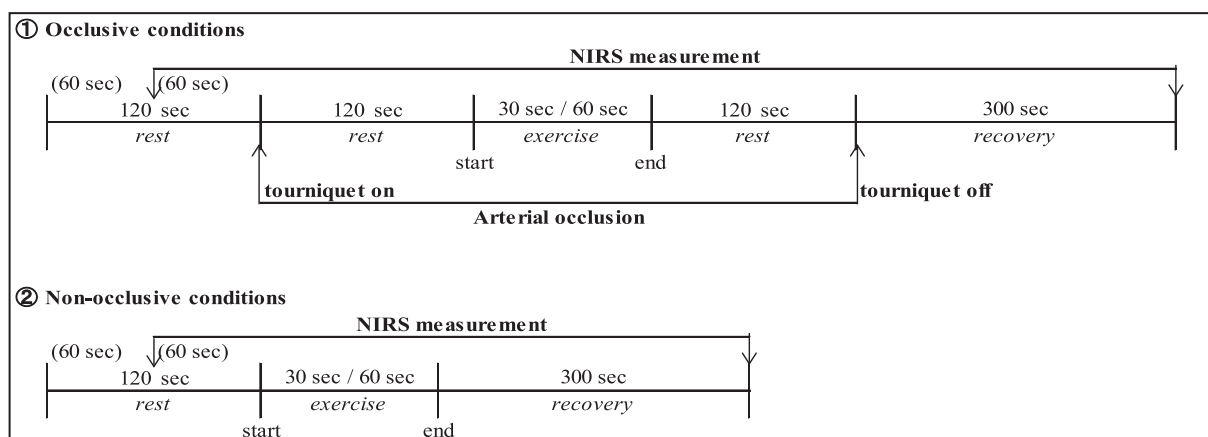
① Occlusive conditions

NIRS measurement

(60 sec) (60 sec)

120 sec rest | 120 sec rest | 30 sec / 60 sec exercise | 120 sec rest | 300 sec recovery

start end

tourniquet on

tourniquet off

Arterial occlusion

② Non-occlusive conditions

NIRS measurement

(60 sec) (60 sec)

120 sec rest | 30 sec / 60 sec exercise | 300 sec recovery

start end